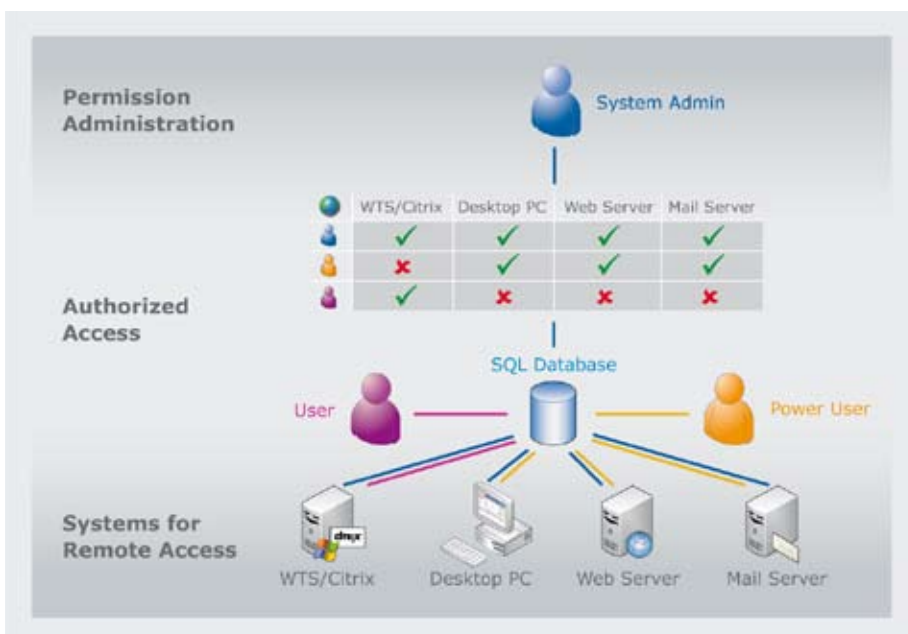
Permission Administration

System Admin

| | WTS/Citrix | Desktop PC | Web Server | Mail Server |
|---|---|---|---|---|
| | ✓ | ✓ | ✓ | ✓ |
| | ✗ | ✓ | ✓ | ✓ |
| | ✓ | ✗ | ✗ | ✗ |

Authorized Access

SQL Database

User

Power User

Systems for Remote Access

WTS/Citrix

Desktop PC

Web Server

Mail Server